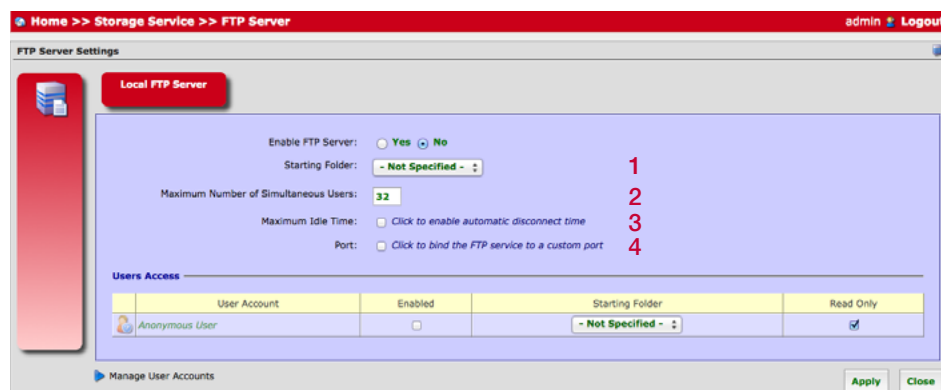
Home >> Storage Service >> FTP Server

admin Logout

FTP Server Settings

Local FTP Server

Enable FTP Server: Yes No

Starting Folder: - Not Specified -

1

Maximum Number of Simultaneous Users: 32

2

Maximum Idle Time: Click to enable automatic disconnect time

3

Port: Click to bind the FTP service to a custom port

4

Users Access

| User Account | Enabled | Starting Folder | Read Only |
|---|---|---|---|
| Anonymous User | ☐ | - Not Specified - | ☑ |

Manage User Accounts

Apply

Close